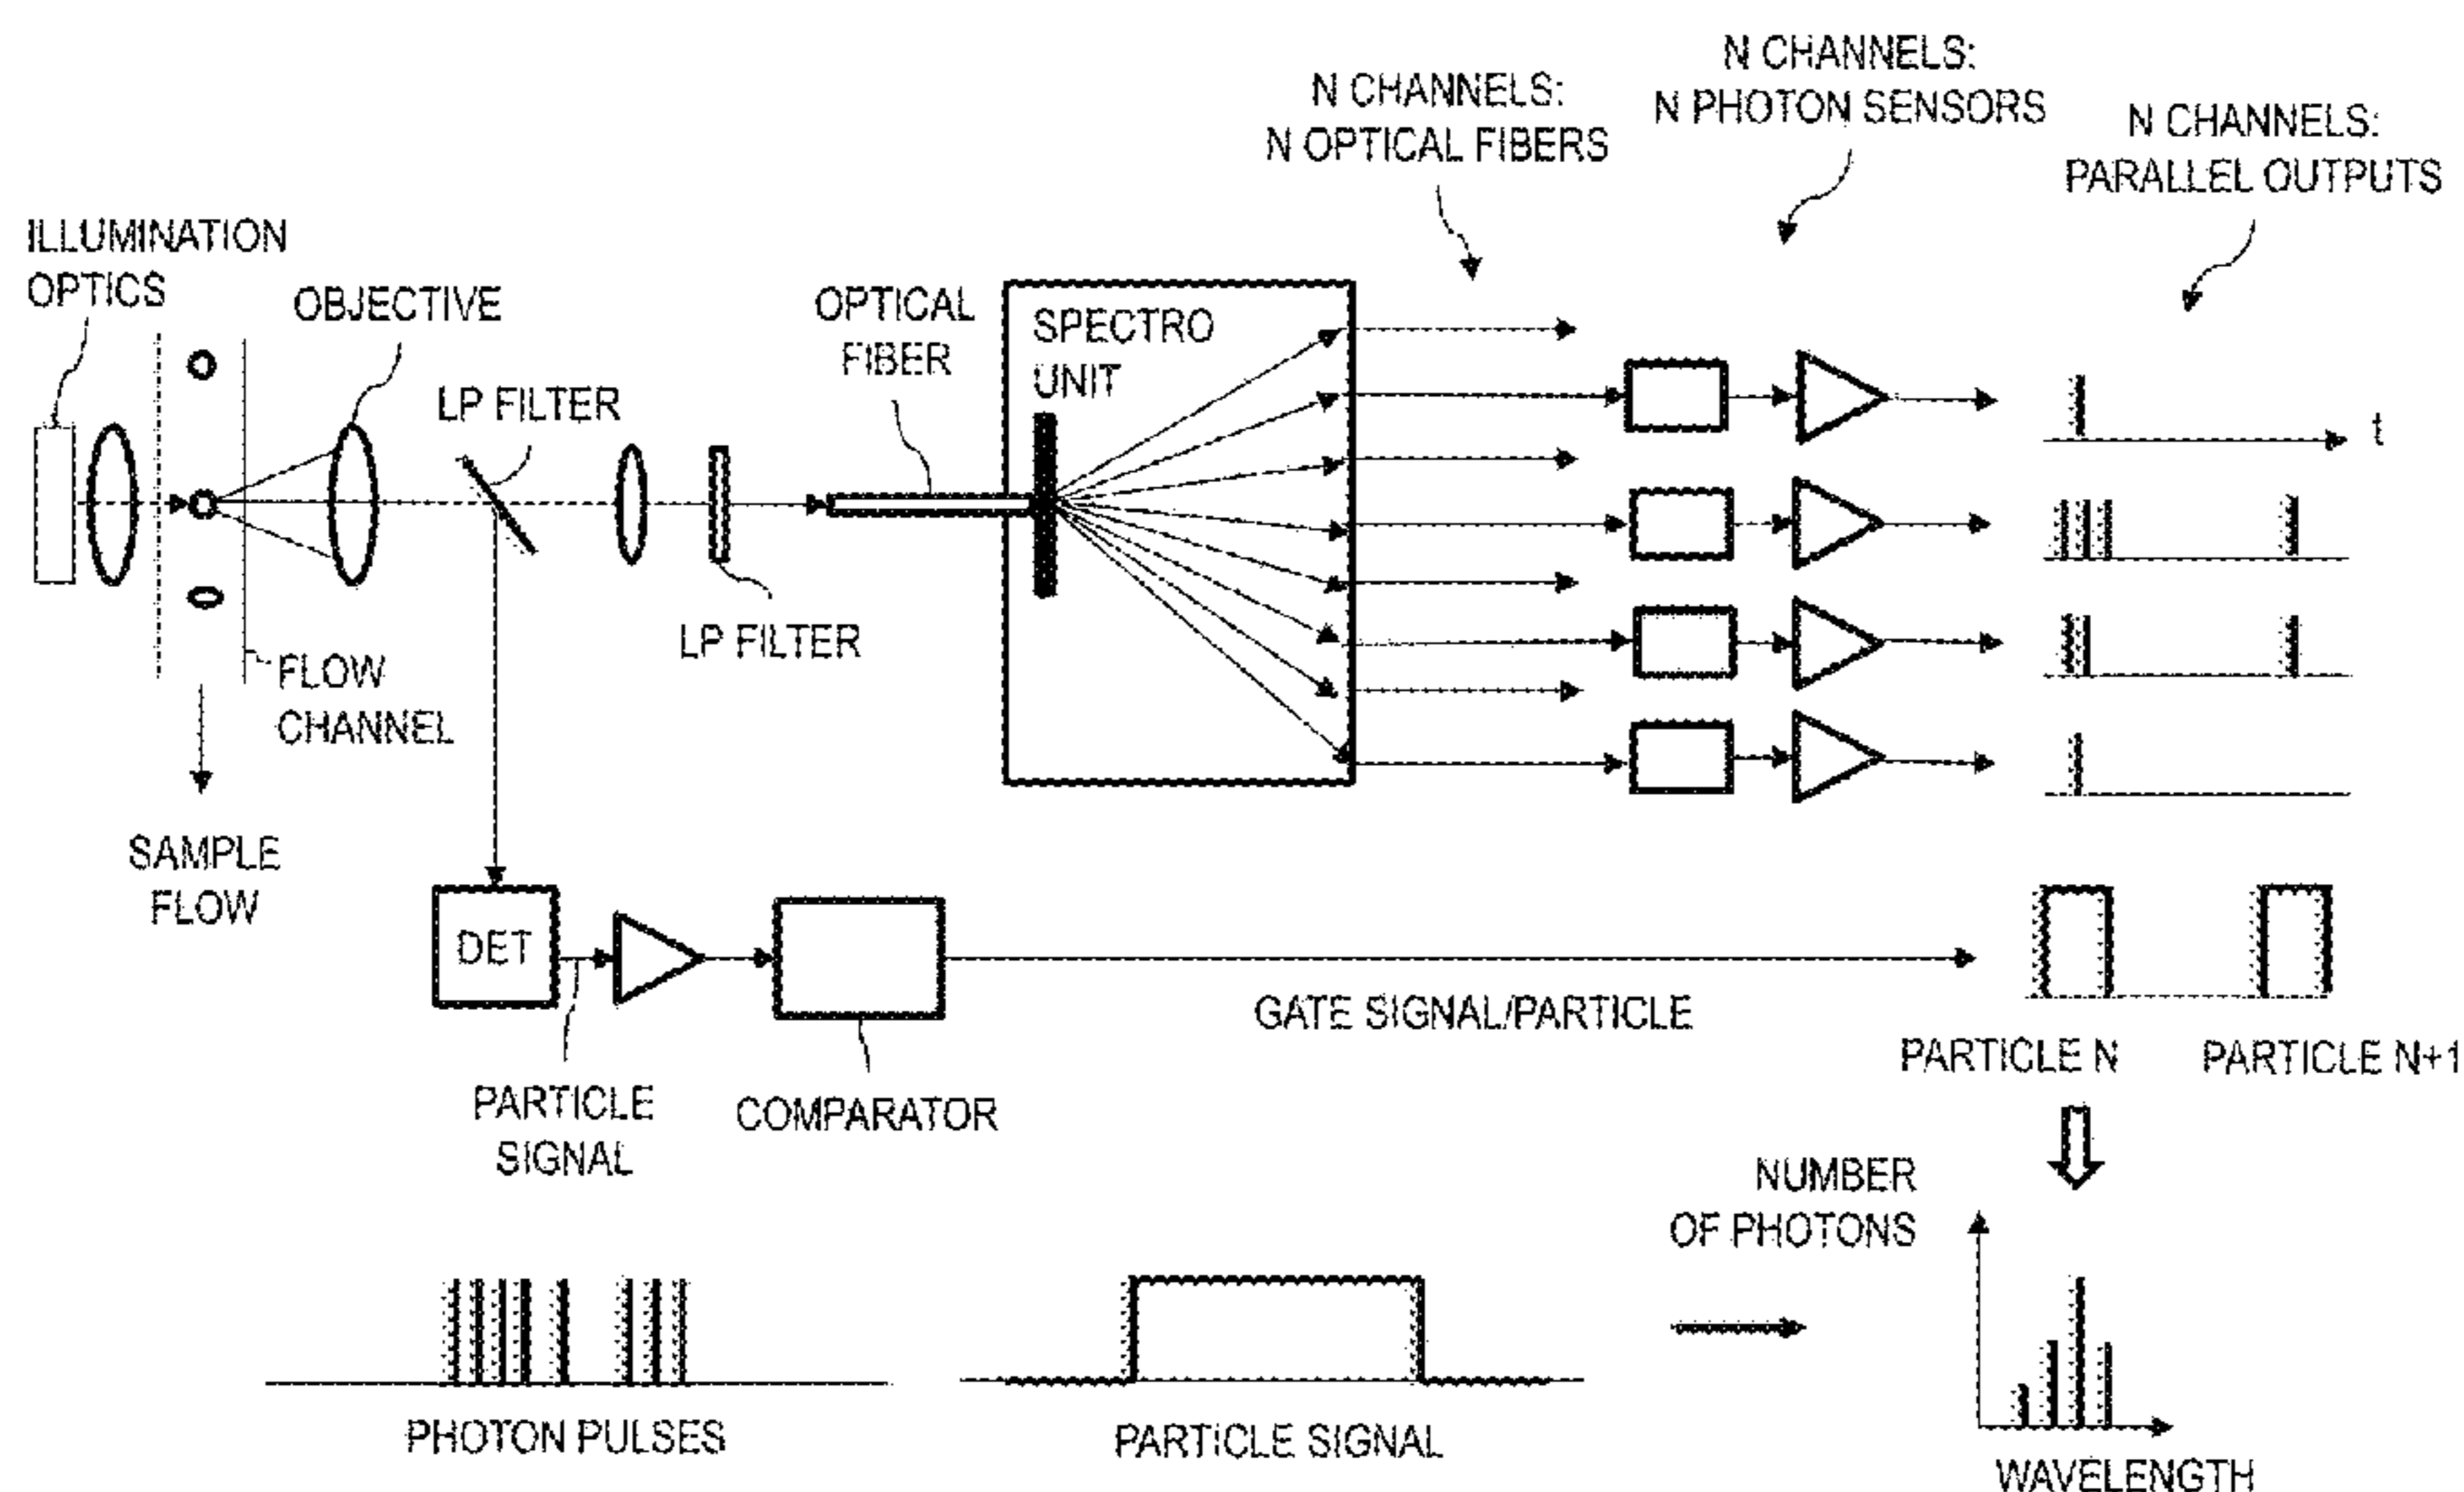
N CHANNELS:
N PHOTON SENSORS

N CHANNELS:
N OPTICAL FIBERS

N CHANNELS:
PARALLEL OUTPUTS

ILLUMINATION
OPTICS

OBJECTIVE

OPTICAL
FIBER

SPECTRO
UNIT

LP FILTER

t

LP FILTER

FLOW
CHANNEL

SAMPLE
FLOW

DET

GATE SIGNAL/PARTICLE

PARTICLE N

PARTICLE N+1

PARTICLE
SIGNAL

COMPARATOR

NUMBER
OF PHOTONS

PHOTON PULSES

PARTICLE SIGNAL

WAVELENGTH